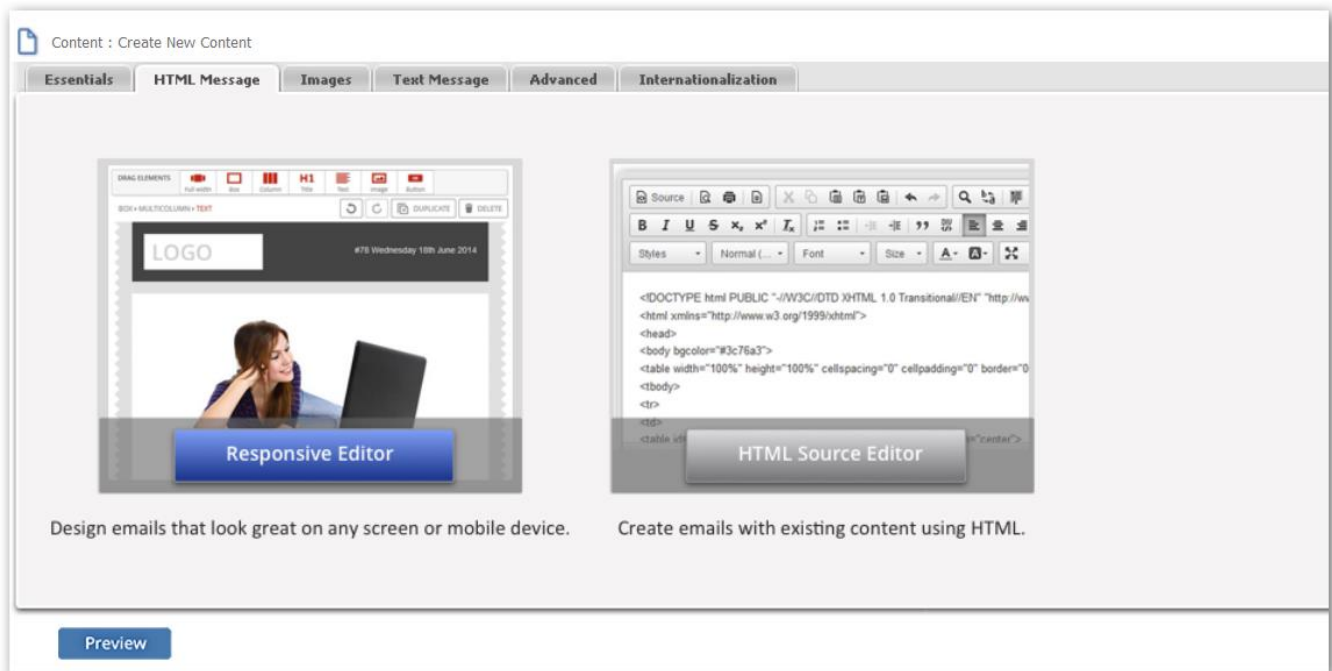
Content : Create New Content

Essentials | HTML Message | Images | Text Message | Advanced | Internationalization

DRAG ELEMENTS Full width Box Column H1 Title Text Image Button

BOX › MULTICOLUMN › TEXT DUPLICATE DELETE

LOGO

#76 Wednesday 18th June 2014

Responsive Editor

Design emails that look great on any screen or mobile device.

Source

B I U S $x_2$ $x^2$ $I_x$

Styles Normal (... Font Size

<!DOCTYPE html PUBLIC "-//W3C//DTD XHTML 1.0 Transitional//EN" "http://w
<html xmlns="http://www.w3.org/1999/xhtml">
<head>
<body bgcolor="#3c76a3">
<table width="100%" height="100%" cellspacing="0" cellpadding="0" border="0
<tbody>
<tr>
<td>
<table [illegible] ="center">

HTML Source Editor

Create emails with existing content using HTML.

Preview